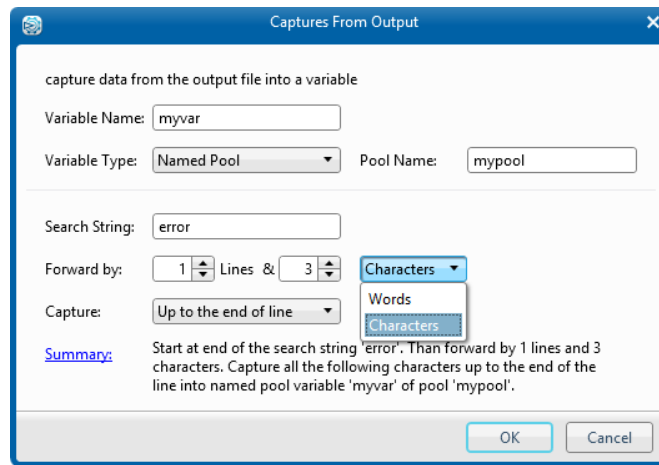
Captures From Output

capture data from the output file into a variable

Variable Name: myvar

Variable Type: Named Pool

Pool Name: mypool

Search String: error

Forward by: 1 Lines & 3 Characters

Words

Characters

Capture: Up to the end of line

Summary:

Start at end of the search string 'error'. Than forward by 1 lines and 3 characters. Capture all the following characters up to the end of the line into named pool variable 'myvar' of pool 'mypool'.

OK

Cancel